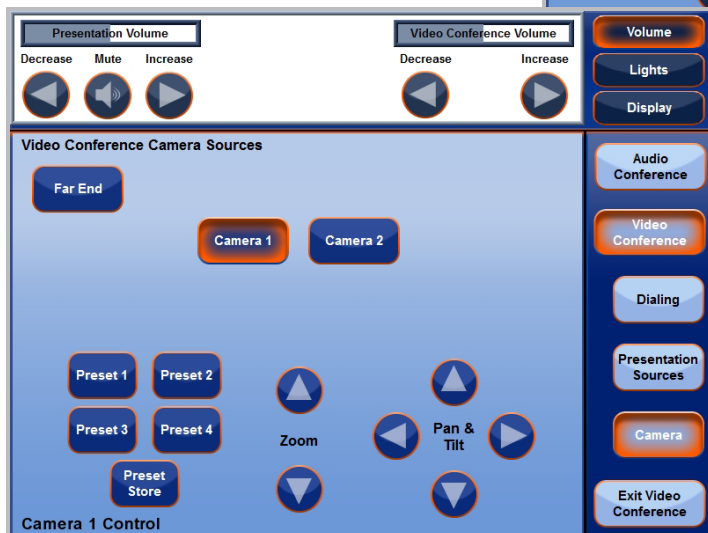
Presentation Volume

Decrease

Mute

Increase

Video Conference Volume

Decrease

Increase

Volume

Lights

Display

Video Conference Camera Sources

Far End

Camera 1

Camera 2

Preset 1

Preset 2

Preset 3

Preset 4

Preset Store

Zoom

Pan & Tilt

Camera 1 Control

Audio Conference

Video Conference

Dialing

Presentation Sources

Camera

Exit Video Conference